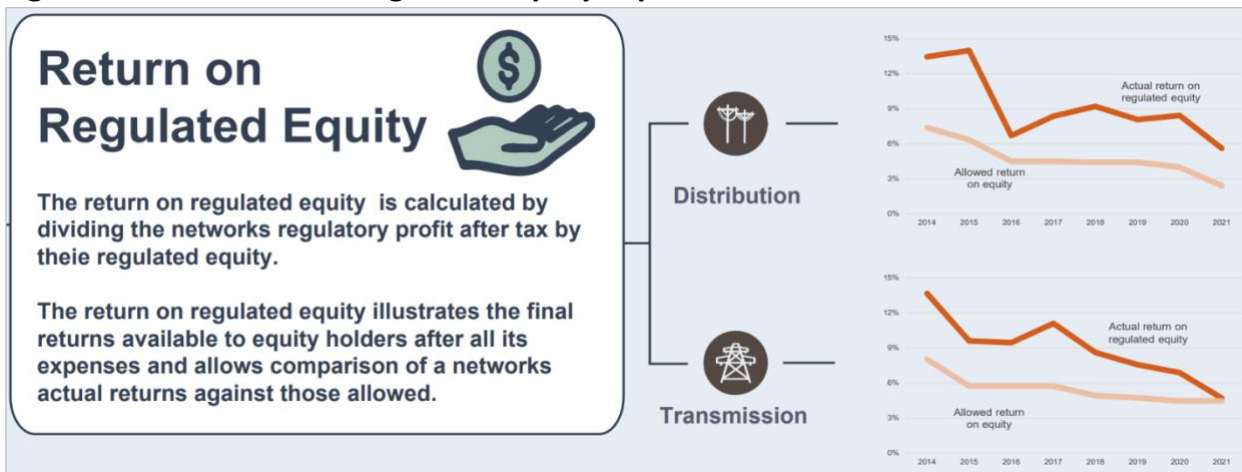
Return on Regulated Equity

The return on regulated equity is calculated by dividing the networks regulatory profit after tax by theie regulated equity.

The return on regulated equity illustrates the final returns available to equity holders after all its expenses and allows comparison of a networks actual returns against those allowed.

Distribution

Transmission

15%
12%
9%
6%
3%
0%
2014 2015 2016 2017 2018 2019 2020 2021
Actual return on regulated equity
Allowed return on equity

15%
12%
9%
6%
3%
0%
2014 2015 2016 2017 2018 2019 2020 2021
Actual return on regulated equity
Allowed return on equity